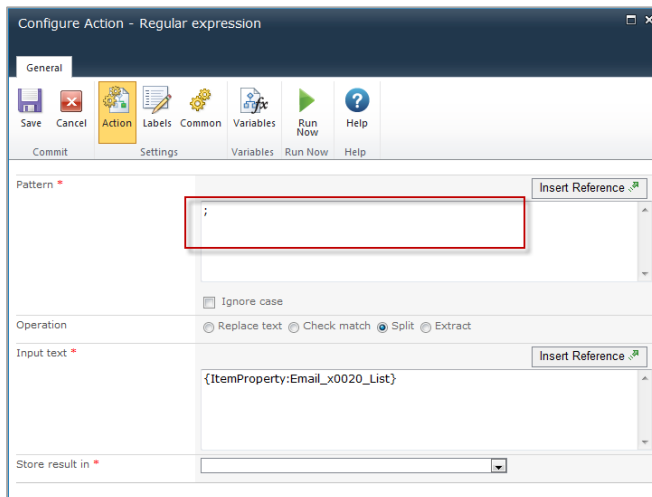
Configure Action - Regular expression

General

Save Cancel
Commit

Action Labels Common
Settings

Variables
Variables

Run Now
Run Now

Help
Help

Pattern *

Insert Reference

;

Ignore case

Operation

Replace text Check match Split Extract

Input text *

Insert Reference

{ItemProperty:Email_x0020_List}

Store result in *